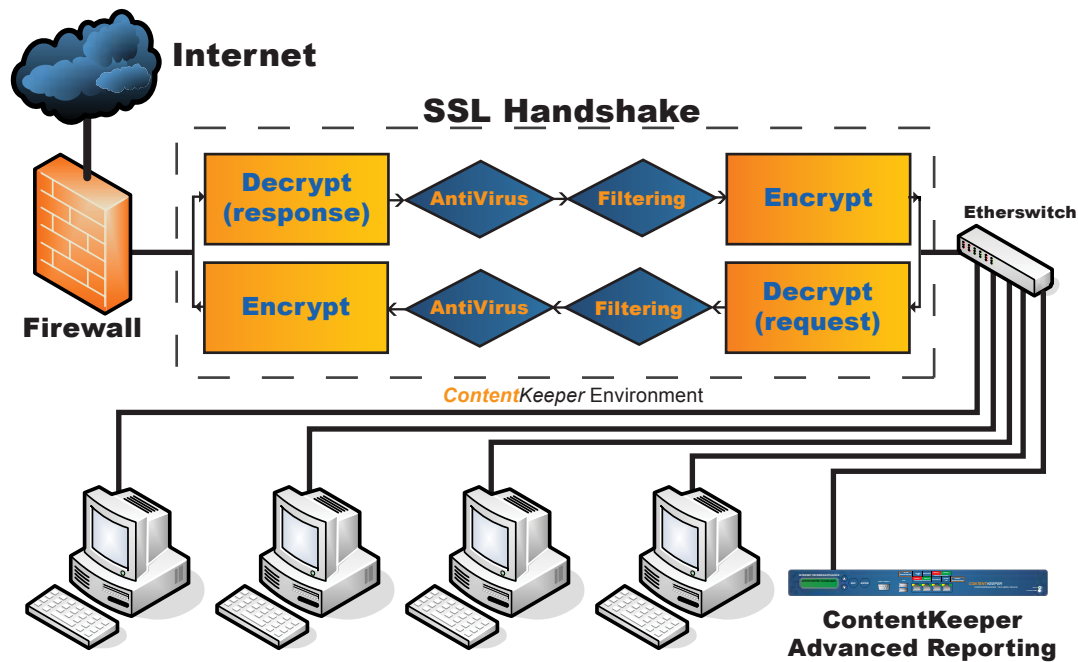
Internet

SSL Handshake

Decrypt (response)

AntiVirus

Filtering

Encrypt

Etherswitch

Encrypt

AntiVirus

Filtering

Decrypt (request)

Firewall

ContentKeeper Environment

ContentKeeper Advanced Reporting